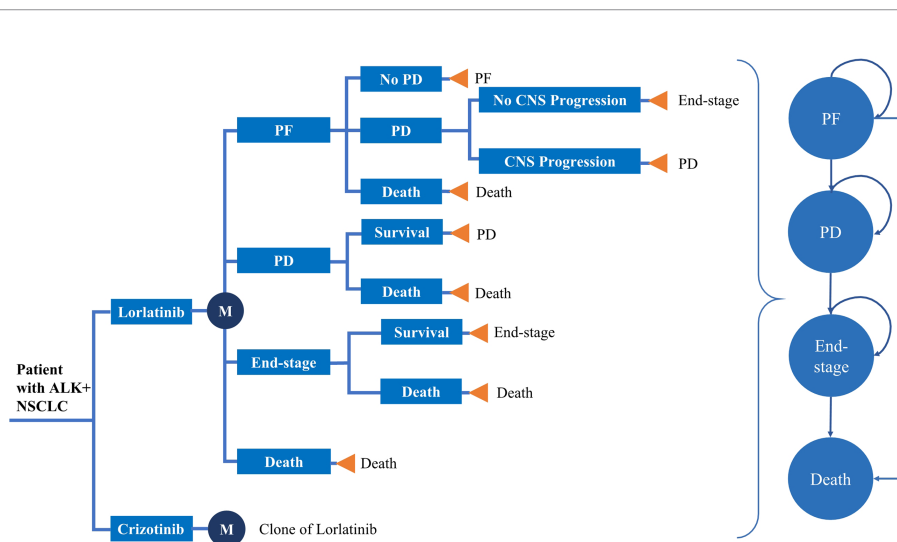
Patient with ALK+ NSCLC

Lorlatinib

M

PF

No PD

PF

PD

No CNS Progression

End-stage

CNS Progression

PD

Death

Death

PD

Survival

PD

Death

Death

End-stage

Survival

End-stage

Death

Death

Death

Death

Crizotinib

M

Clone of Lorlatinib

PF

PD

End-stage

Death